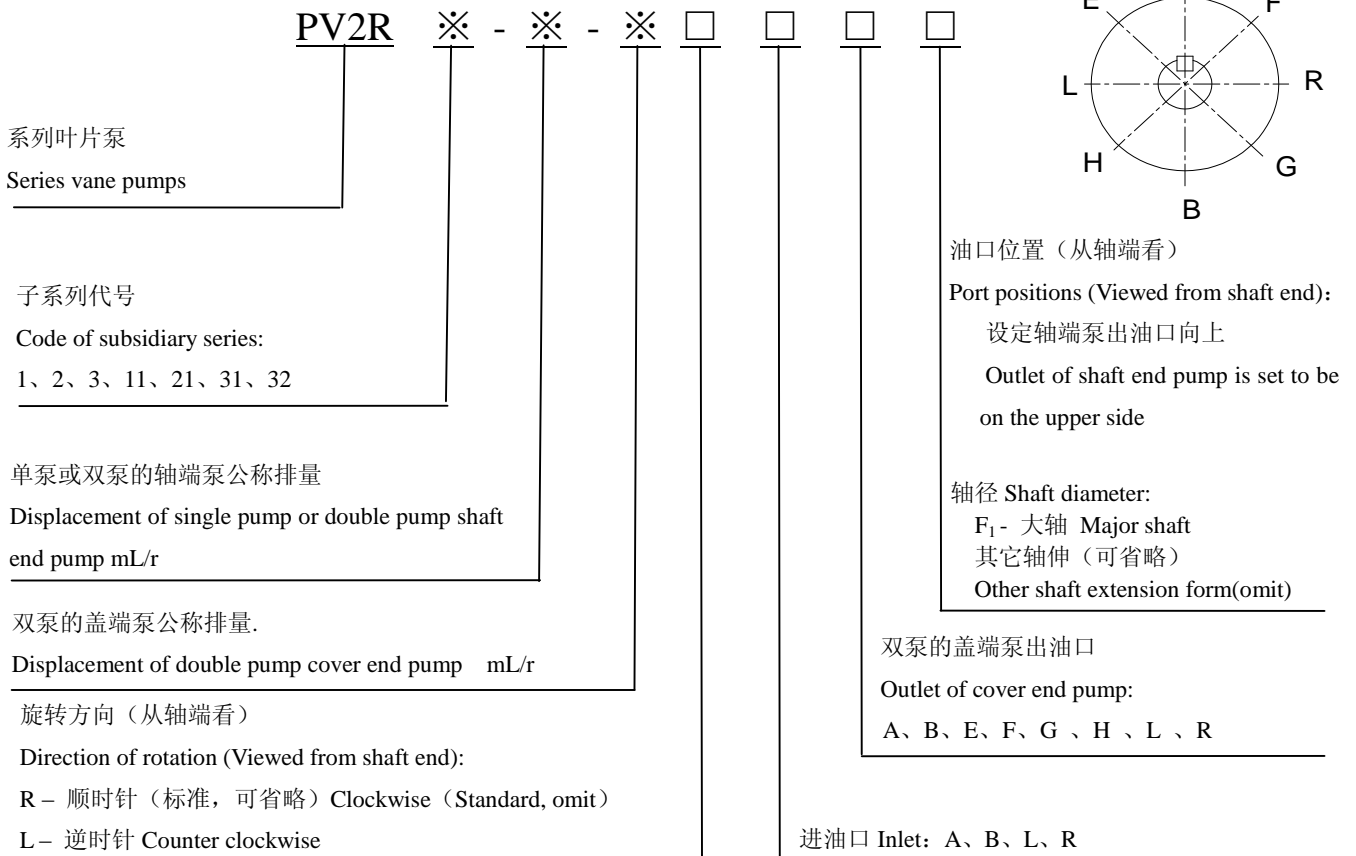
PV2R ※ - ※ - ※ □ □ □ □

E F L R H G B

系列叶片泵
Series vane pumps

子系列代号
Code of subsidiary series:
1、2、3、11、21、31、32

单泵或双泵的轴端泵公称排量
Displacement of single pump or double pump shaft end pump mL/r

双泵的盖端泵公称排量.
Displacement of double pump cover end pump mL/r

旋转方向（从轴端看）
Direction of rotation (Viewed from shaft end):
R – 顺时针（标准，可省略）Clockwise（Standard, omit）
L – 逆时针 Counter clockwise

油口位置（从轴端看）
Port positions (Viewed from shaft end)：
设定轴端泵出油口向上
Outlet of shaft end pump is set to be on the upper side

轴径 Shaft diameter:
$F_1$ - 大轴 Major shaft
其它轴伸（可省略）
Other shaft extension form(omit)

双泵的盖端泵出油口
Outlet of cover end pump:
A、B、E、F、G 、H 、L 、R

进油口 Inlet：A、B、L、R